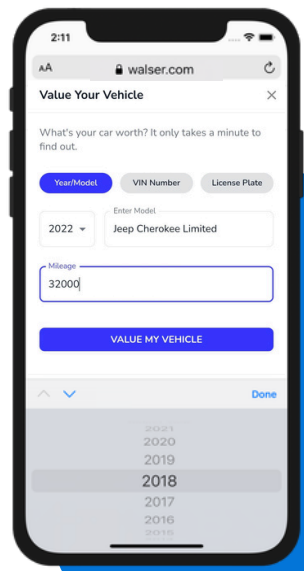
2:11

AA walser.com

Value Your Vehicle

×

What's your car worth? It only takes a minute to find out.

Year/Model
VIN Number
License Plate

2022
Enter Model
Jeep Cherokee Limited

Mileage
32000

VALUE MY VEHICLE

Done

2021
2020
2019
2018
2017
2016
2015